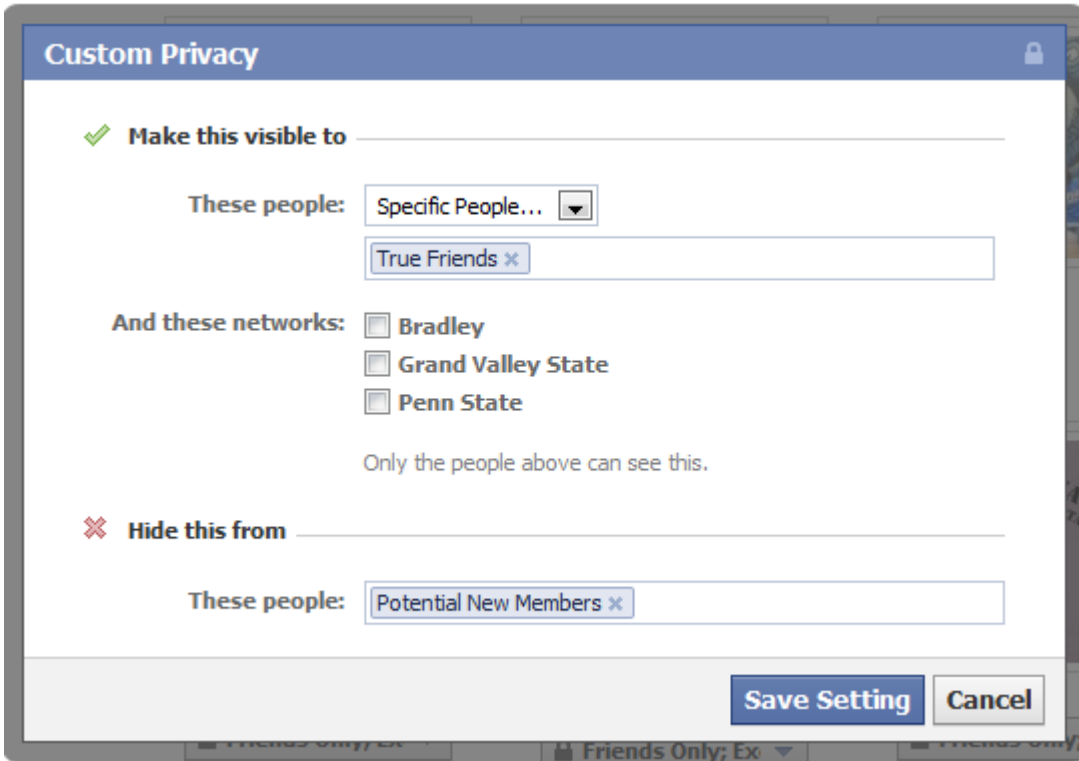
Custom Privacy

Make this visible to

These people: Specific People...

True Friends

And these networks: Bradley
Grand Valley State
Penn State

Only the people above can see this.

Hide this from

These people: Potential New Members

Save Setting Cancel

Friends Only; Ex